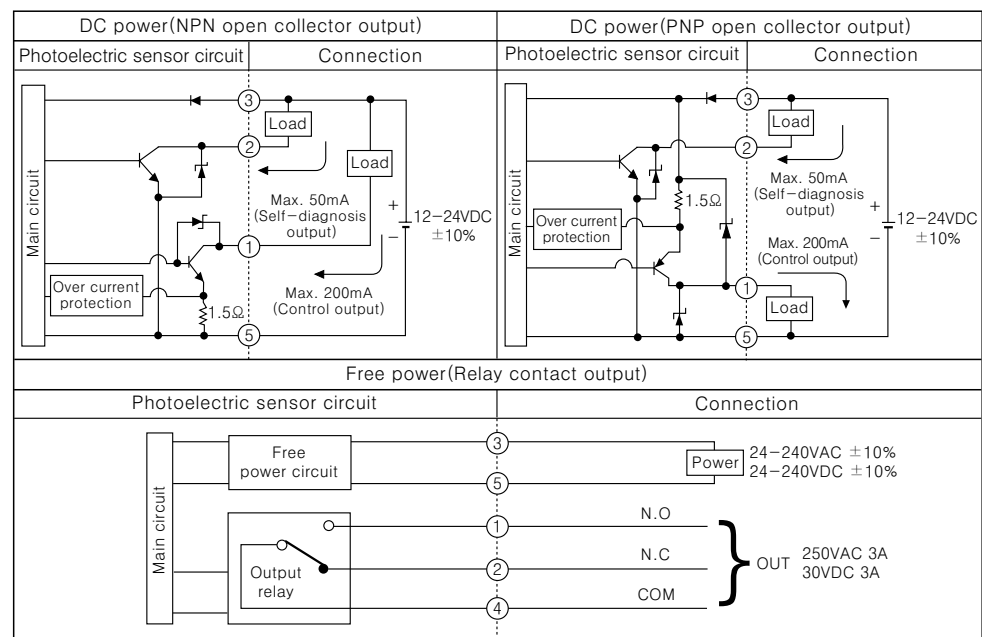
| DC power(NPN open collector output) | | DC power(PNP open collector output) | |
|---|---|---|---|
| Photoelectric sensor circuit | Connection | Photoelectric sensor circuit | Connection |

Main circuit
③
Load
②
Load
Max. 50mA (Self−diagnosis output)
+
−
12−24VDC ±10%
①
Max. 200mA (Control output)
Over current protection
1.5Ω
⑤

Main circuit
③
Load
②
Max. 50mA (Self−diagnosis output)
+
−
12−24VDC ±10%
1.5Ω
Over current protection
Max. 200mA (Control output)
①
Load
⑤

Free power(Relay contact output)

| Photoelectric sensor circuit | Connection |
|---|---|

Main circuit
Free power circuit
③
Power
24−240VAC ±10%
24−240VDC ±10%
⑤
①
N.O
Output relay
②
N.C
OUT 250VAC 3A 30VDC 3A
④
COM